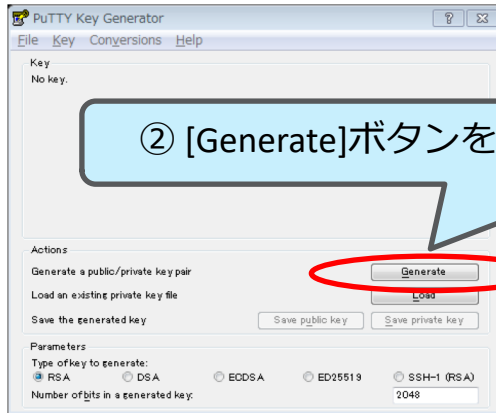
PuTTY Key Generator

?

File Key Conversions Help

Key
No key.

② [Generate]ボタンを

Actions
Generate a public/private key pair
Generate

Load an existing private key file
Load

Save the generated key
Save public key
Save private key

Parameters
Type of key to generate:
RSA
DSA
ECDSA
ED25519
SSH-1 (RSA)

Number of bits in a generated key:
2048